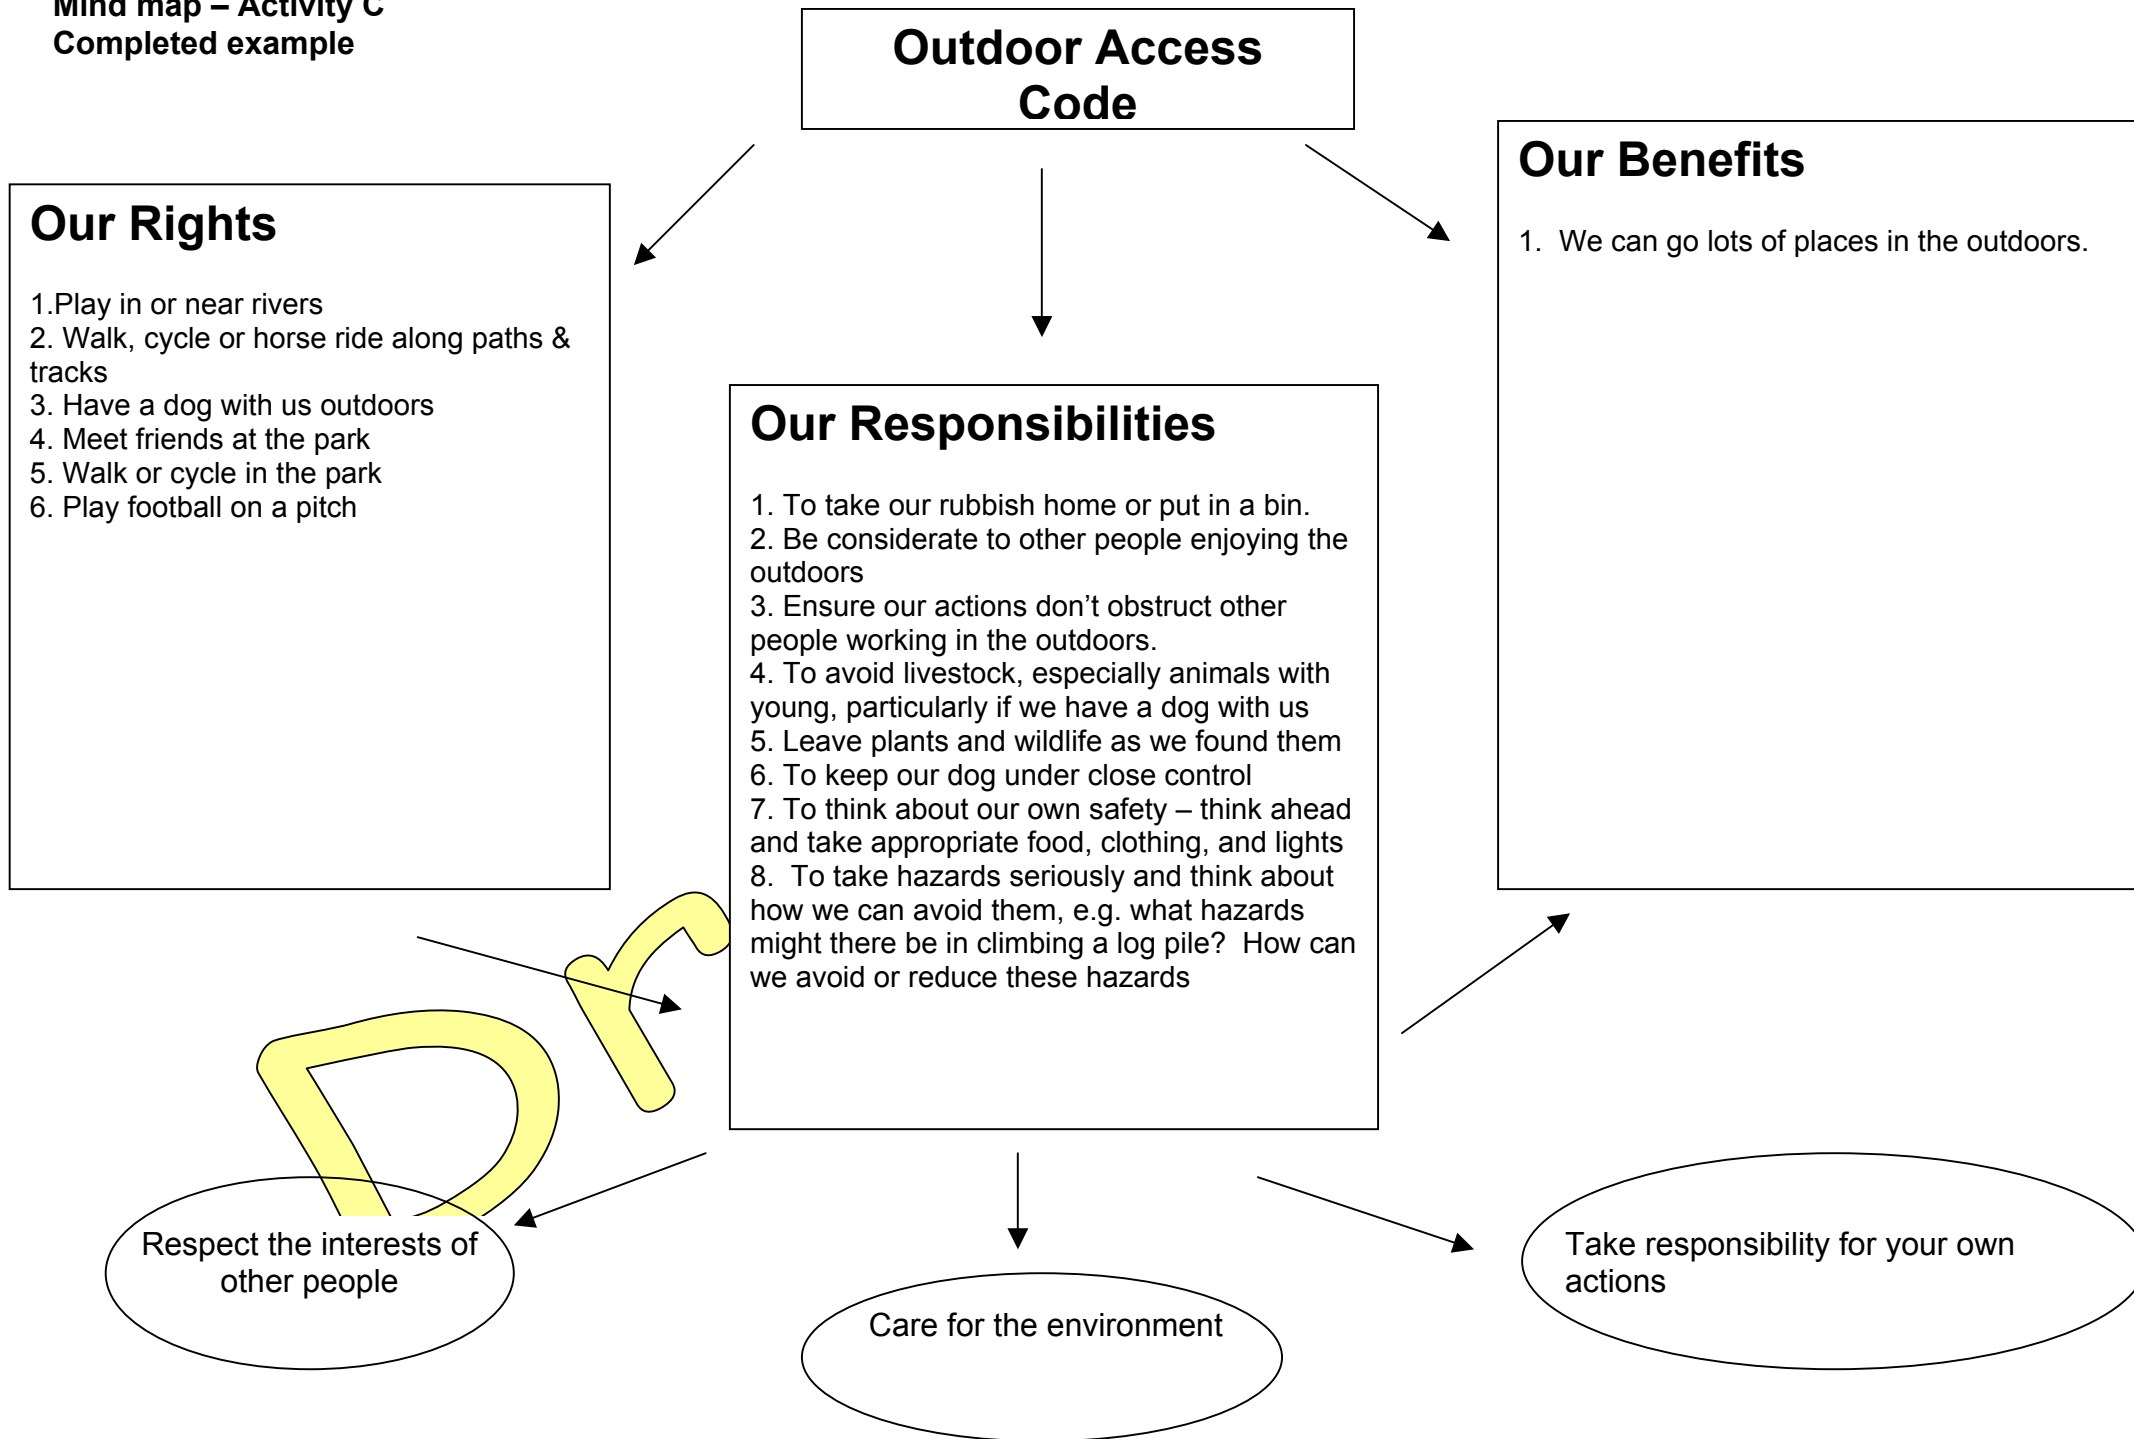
Mind map – Activity C
Completed example

Outdoor Access Code

Our Rights

1.Play in or near rivers
2. Walk, cycle or horse ride along paths & tracks
3. Have a dog with us outdoors
4. Meet friends at the park
5. Walk or cycle in the park
6. Play football on a pitch

Our Responsibilities

1. To take our rubbish home or put in a bin.
2. Be considerate to other people enjoying the outdoors
3. Ensure our actions don't obstruct other people working in the outdoors.
4. To avoid livestock, especially animals with young, particularly if we have a dog with us
5. Leave plants and wildlife as we found them
6. To keep our dog under close control
7. To think about our own safety – think ahead and take appropriate food, clothing, and lights
8. To take hazards seriously and think about how we can avoid them, e.g. what hazards might there be in climbing a log pile? How can we avoid or reduce these hazards

Our Benefits

1. We can go lots of places in the outdoors.

Dr

Respect the interests of other people

Care for the environment

Take responsibility for your own actions